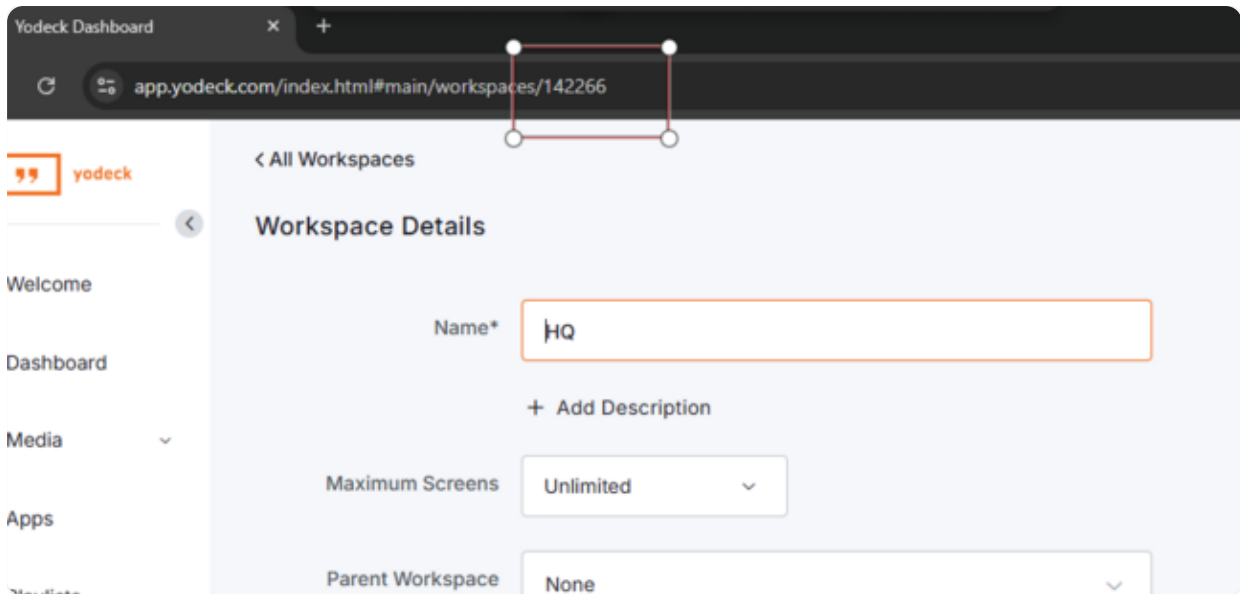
Yodeck Dashboard ×
+
app.yodeck.com/index.html#main/workspaces/142266

yodeck

Welcome

Dashboard

Media

Apps

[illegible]

< All Workspaces

Workspace Details

Name*
HQ

+ Add Description

Maximum Screens
Unlimited

Parent Workspace
None